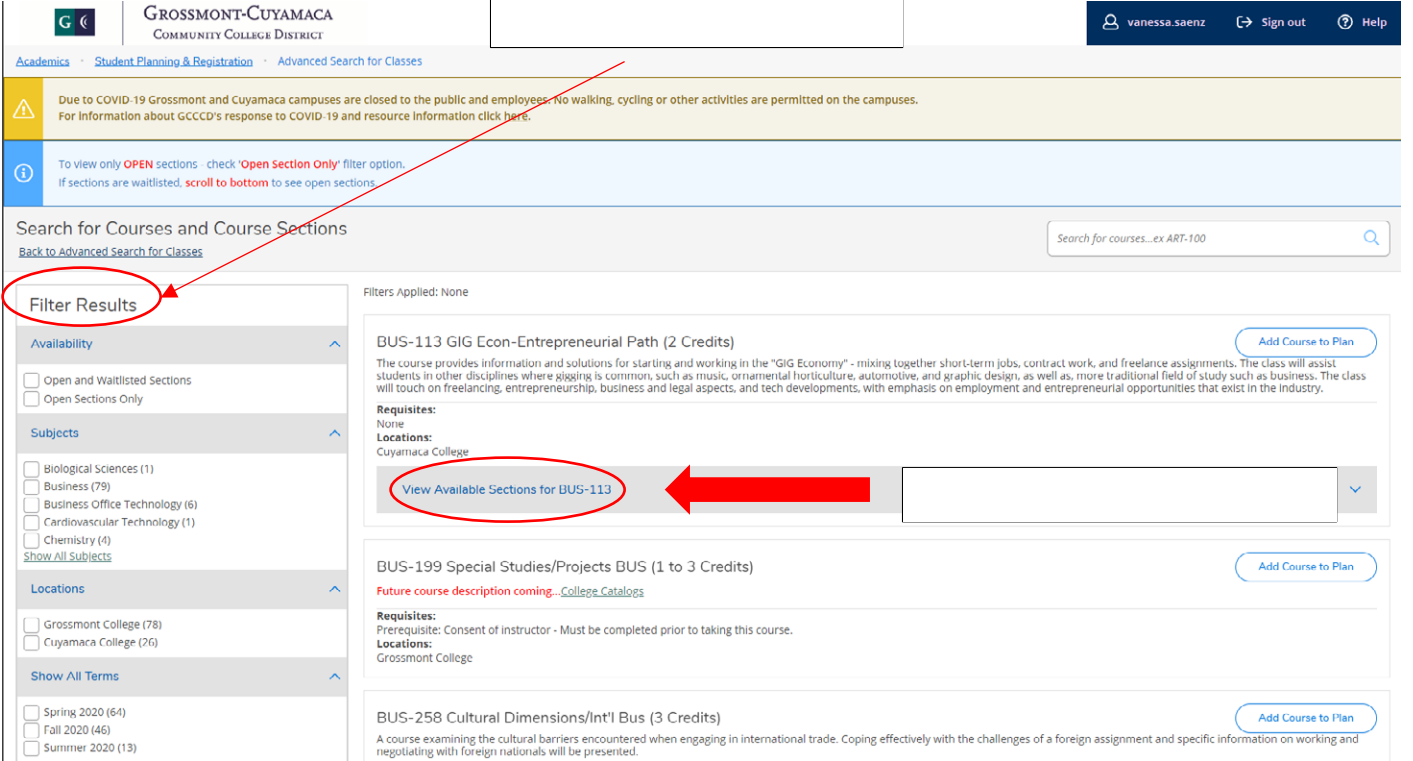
GC Grossmont-Cuyamaca Community College District

vanessa.saenz Sign out Help

Academics · Student Planning & Registration · Advanced Search for Classes

Due to COVID-19 Grossmont and Cuyamaca campuses are closed to the public and employees. No walking, cycling or other activities are permitted on the campuses.
For information about GCCCD's response to COVID-19 and resource information click here.

To view only OPEN sections - check 'Open Section Only' filter option.
If sections are waitlisted, scroll to bottom to see open sections.

Search for Courses and Course Sections
Back to Advanced Search for Classes

Search for courses...ex ART-100

Filter Results

Availability
Open and Waitlisted Sections
Open Sections Only

Subjects
Biological Sciences (1)
Business (79)
Business Office Technology (6)
Cardiovascular Technology (1)
Chemistry (4)
Show All Subjects

Locations
Grossmont College (78)
Cuyamaca College (26)

Show All Terms
Spring 2020 (64)
Fall 2020 (46)
Summer 2020 (13)

Filters Applied: None

BUS-113 GIG Econ-Entrepreneurial Path (2 Credits)
Add Course to Plan
The course provides information and solutions for starting and working in the "GIG Economy" - mixing together short-term jobs, contract work, and freelance assignments. The class will assist students in other disciplines where gigging is common, such as music, ornamental horticulture, automotive, and graphic design, as well as, more traditional field of study such as business. The class will touch on freelancing, entrepreneurship, business and legal aspects, and tech developments, with emphasis on employment and entrepreneurial opportunities that exist in the industry.
Requisites:
None
Locations:
Cuyamaca College
View Available Sections for BUS-113

BUS-199 Special Studies/Projects BUS (1 to 3 Credits)
Add Course to Plan
Future course description coming...College Catalogs
Requisites:
Prerequisite: Consent of instructor - Must be completed prior to taking this course.
Locations:
Grossmont College

BUS-258 Cultural Dimensions/Int'l Bus (3 Credits)
Add Course to Plan
A course examining the cultural barriers encountered when engaging in international trade. Coping effectively with the challenges of a foreign assignment and specific information on working and negotiating with foreign nationals will be presented.